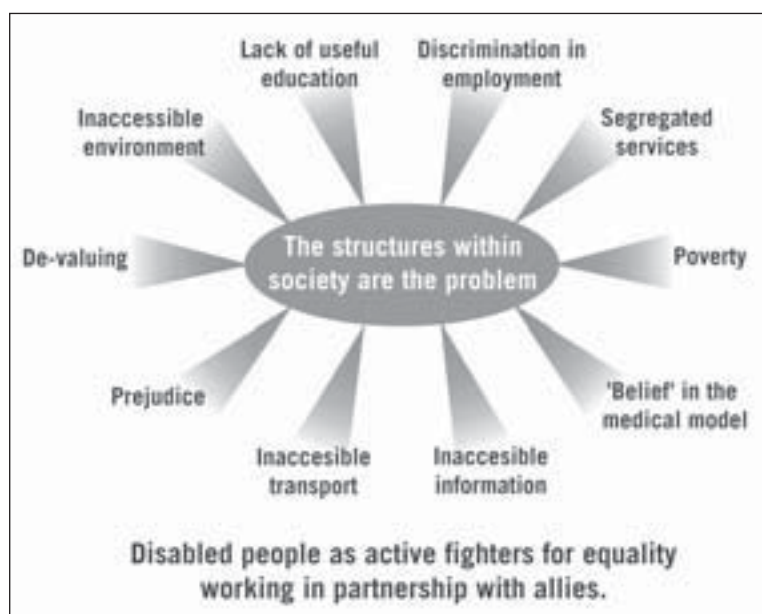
Lack of useful education

Discrimination in employment

Inaccessible environment

Segregated services

The structures within society are the problem

De-valuing

Poverty

Prejudice

'Belief' in the medical model

Inaccesible transport

Inaccesible information

Disabled people as active fighters for equality working in partnership with allies.